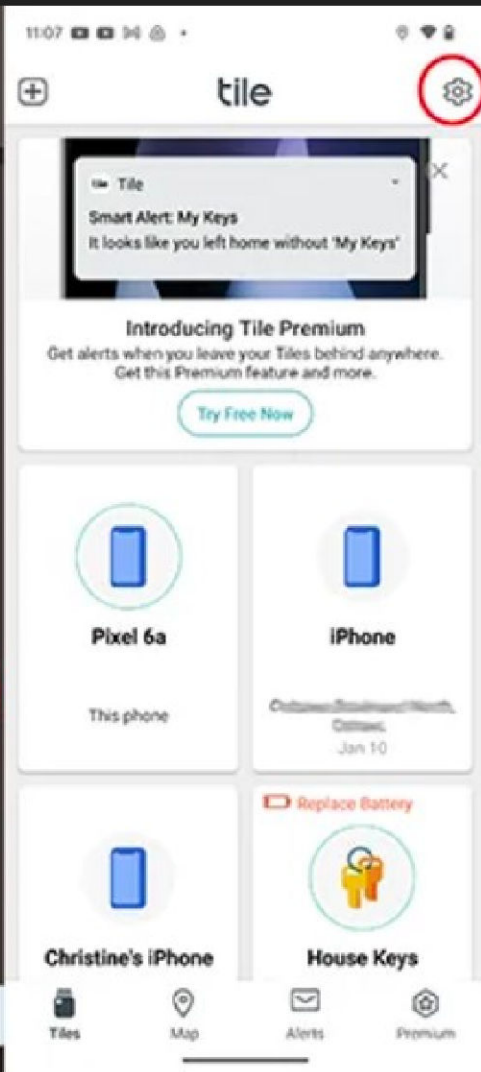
11:07

tile

Tile

Smart Alert: My Keys

It looks like you left home without 'My Keys'

Introducing Tile Premium

Get alerts when you leave your Tiles behind anywhere. Get this Premium feature and more.

Try Free Now

Pixel 6a

This phone

iPhone

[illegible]

Jan 10

Christine's iPhone

Replace Battery

House Keys

Tiles

Map

Alerts

Premium